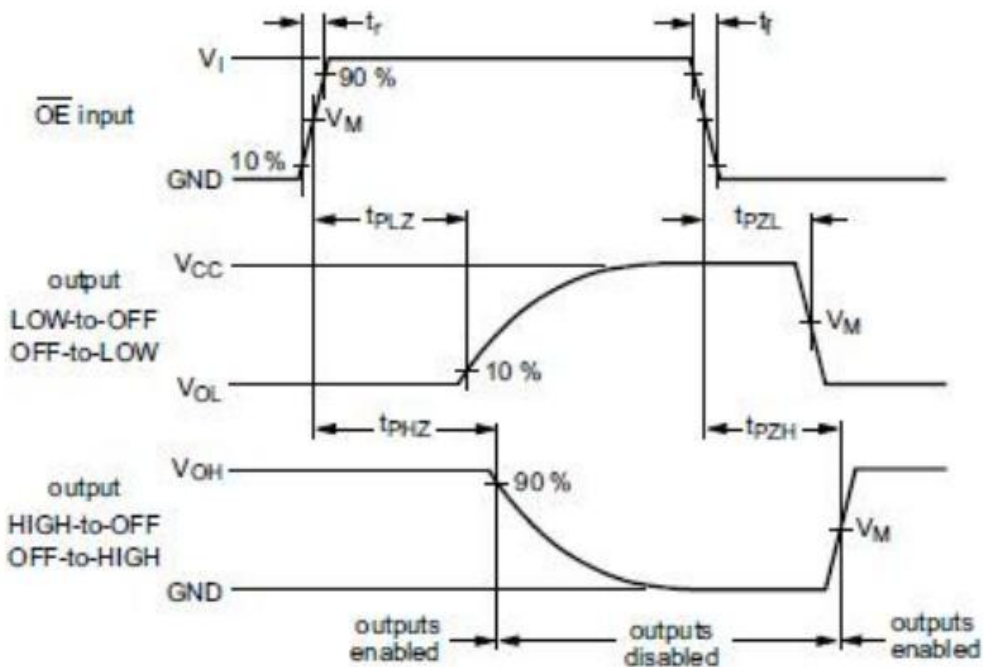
$t_r$

$t_f$

$V_I$

90 %

$\overline{OE}$ input

$V_M$

10 %

GND

$t_{PLZ}$

$t_{PZL}$

$V_{CC}$

output LOW-to-OFF OFF-to-LOW

$V_M$

$V_{OL}$

10 %

$t_{PHZ}$

$t_{PZH}$

$V_{OH}$

90 %

output HIGH-to-OFF OFF-to-HIGH

$V_M$

GND

outputs enabled

outputs disabled

outputs enabled